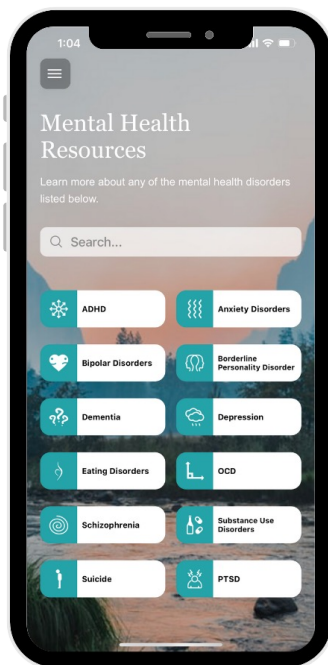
1:04

Mental Health Resources

Learn more about any of the mental health disorders listed below.

Search...

ADHD

Anxiety Disorders

Bipolar Disorders

Borderline Personality Disorder

Dementia

Depression

Eating Disorders

OCD

Schizophrenia

Substance Use Disorders

Suicide

PTSD